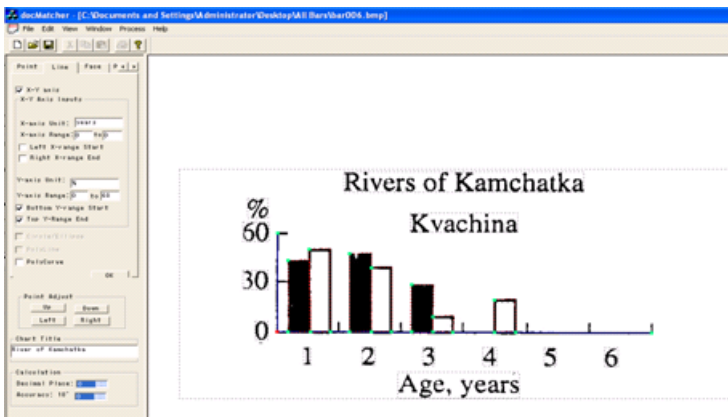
docMatcher - [C:\Documents and Settings\Administrator\Desktop\All Bars\bar006.bmp]
File Edit View Window Process Help

Point Line Face

X-Y axis
X-Y Axis Inputs
X-axis Unit: years
X-axis Range: 0 to 0
Left X-range Start
Right X-range End

Y-axis Unit: %
Y-axis Range: 0 to 60
Bottom Y-range Start
Top Y-Range End

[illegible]
PolyLine
PolyCurve
OK

Point Adjust
Up
Down
Left
Right

Chart Title
River of Kamchatka

Calculation
Decimal Place: 
Accuracy: 10⁰

Rivers of Kamchatka
Kvachina
%
60
30
0
1 2 3 4 5 6
Age, years